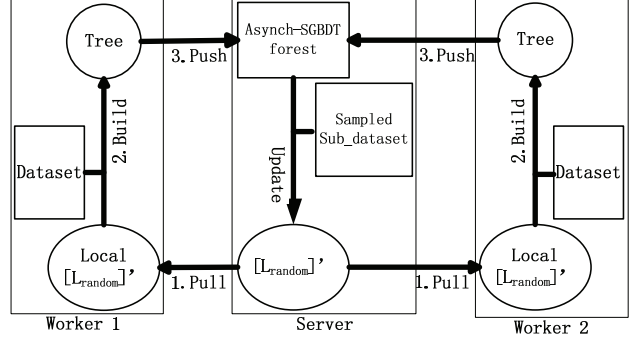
Tree

3.Push

Asynch-SGBDT forest

3.Push

Tree

Sampled Sub_dataset

2.Build

Update

2.Build

Dataset

Dataset

Local $[L_{random}]'$

$[L_{random}]'$

Local $[L_{random}]'$

1.Pull

1.Pull

Worker 1

Server

Worker 2